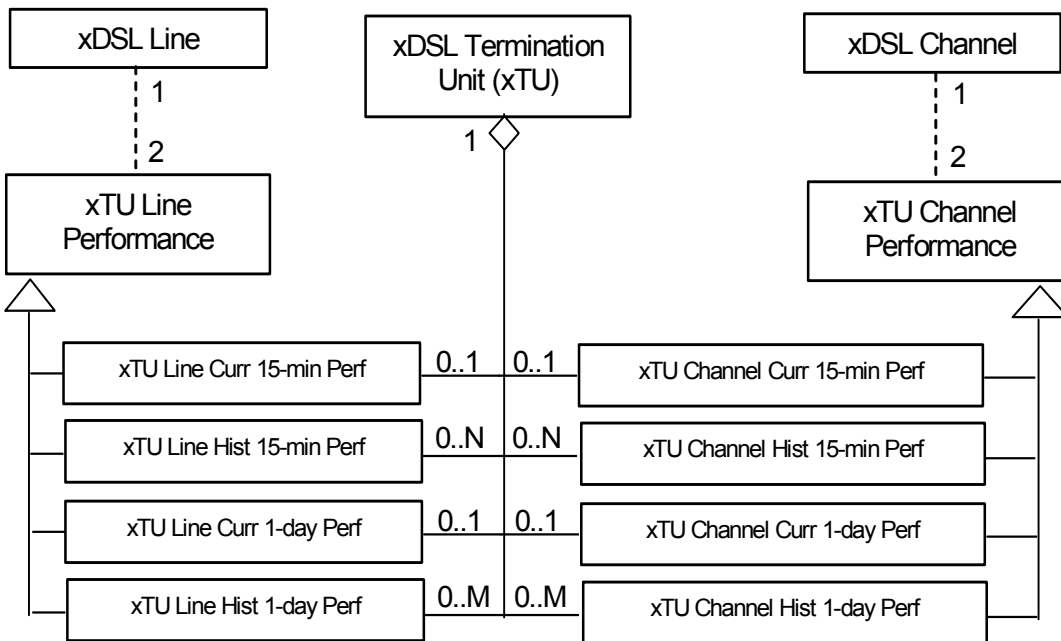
xDSL Line

1

2

xTU Line Performance

xDSL Termination Unit (xTU)

1

xDSL Channel

1

2

xTU Channel Performance

xTU Line Curr 15-min Perf

0..1

0..1

xTU Channel Curr 15-min Perf

xTU Line Hist 15-min Perf

0..N

0..N

xTU Channel Hist 15-min Perf

xTU Line Curr 1-day Perf

0..1

0..1

xTU Channel Curr 1-day Perf

xTU Line Hist 1-day Perf

0..M

0..M

xTU Channel Hist 1-day Perf